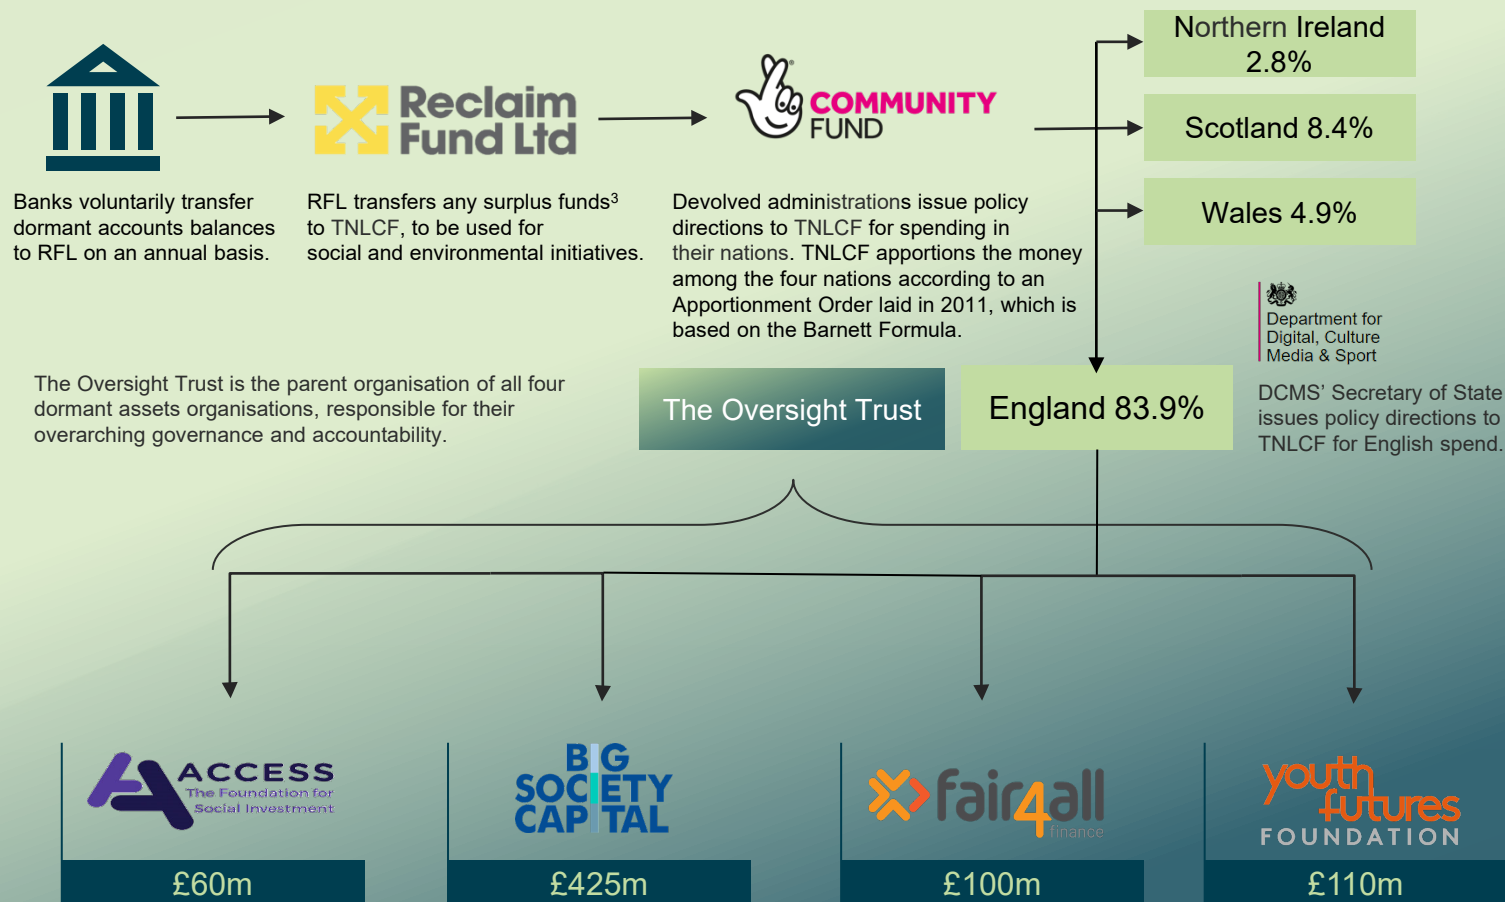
Reclaim Fund Ltd

COMMUNITY FUND

Northern Ireland 2.8%

Scotland 8.4%

Wales 4.9%

Banks voluntarily transfer dormant accounts balances to RFL on an annual basis.

RFL transfers any surplus funds$^3$ to TNLCF, to be used for social and environmental initiatives.

Devolved administrations issue policy directions to TNLCF for spending in their nations. TNLCF apportions the money among the four nations according to an Apportionment Order laid in 2011, which is based on the Barnett Formula.

Department for Digital, Culture Media & Sport

The Oversight Trust is the parent organisation of all four dormant assets organisations, responsible for their overarching governance and accountability.

The Oversight Trust

England 83.9%

DCMS' Secretary of State issues policy directions to TNLCF for English spend.

ACCESS The Foundation for Social Investment

£60m

BIG SOCIETY CAPITAL

£425m

fair4all finance

£100m

youth futures FOUNDATION

£110m